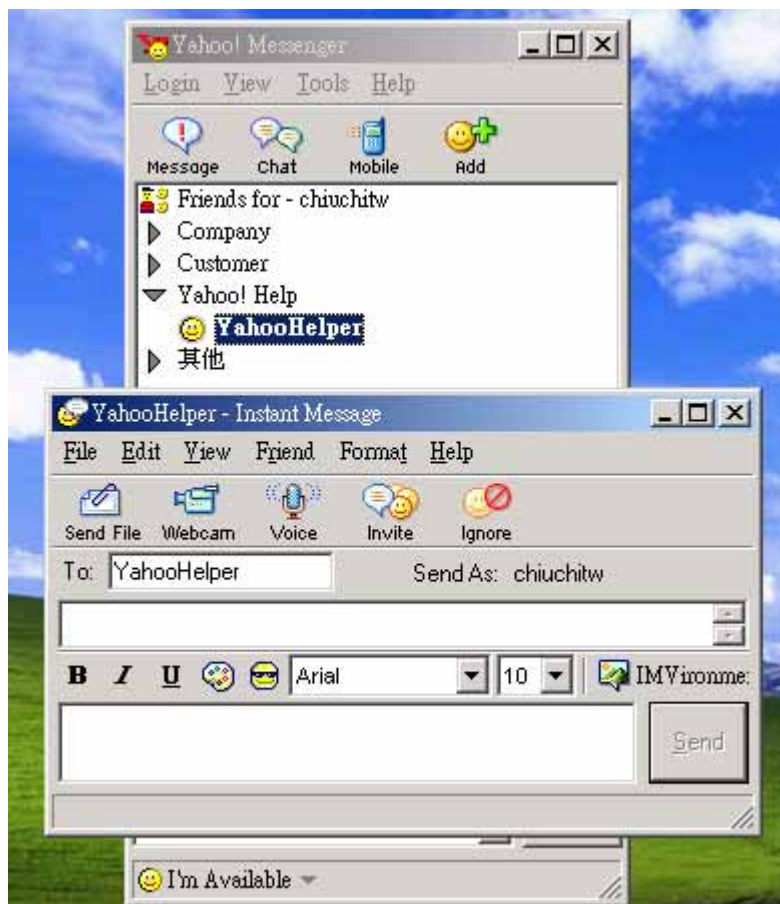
Yahoo! Messenger

Login View Tools Help

Message Chat Mobile Add

Friends for - chiuchitw
Company
Customer
Yahoo! Help
YahooHelper
其他

YahooHelper - Instant Message

File Edit View Friend Format Help

Send File Webcam Voice Invite Ignore

To: YahooHelper Send As: chiuchitw

B I U Arial 10 IMVironme:

Send

I'm Available